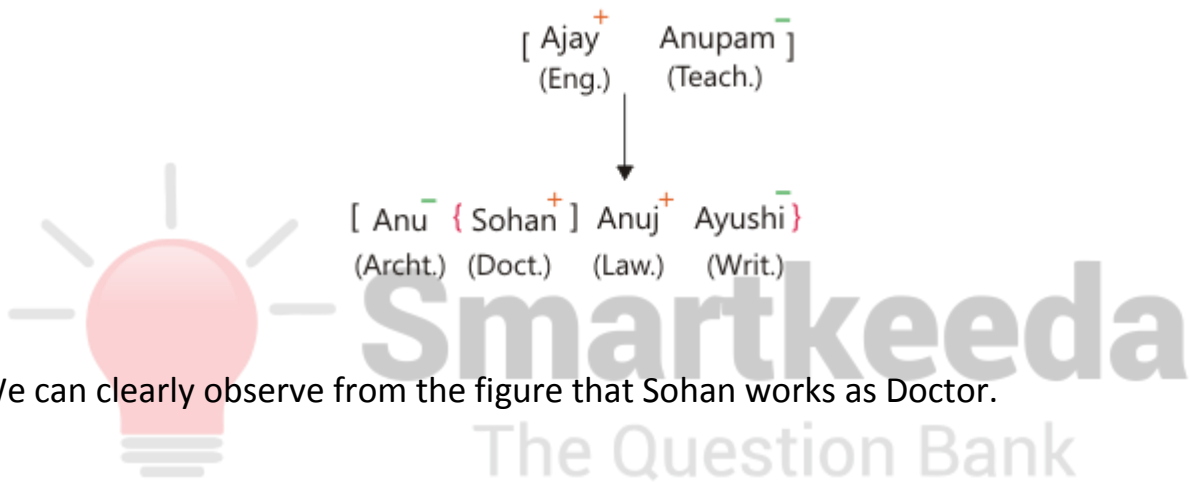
[ Ajay$^+$ Anupam$^-$ ]
(Eng.) (Teach.)

[ Anu$^-$ { Sohan$^+$ ] Anuj$^+$ Ayushi$^-$ }
(Archt.) (Doct.) (Law.) (Writ.)

Smartkeeda
The Question Bank

We can clearly observe from the figure that Sohan works as Doctor.